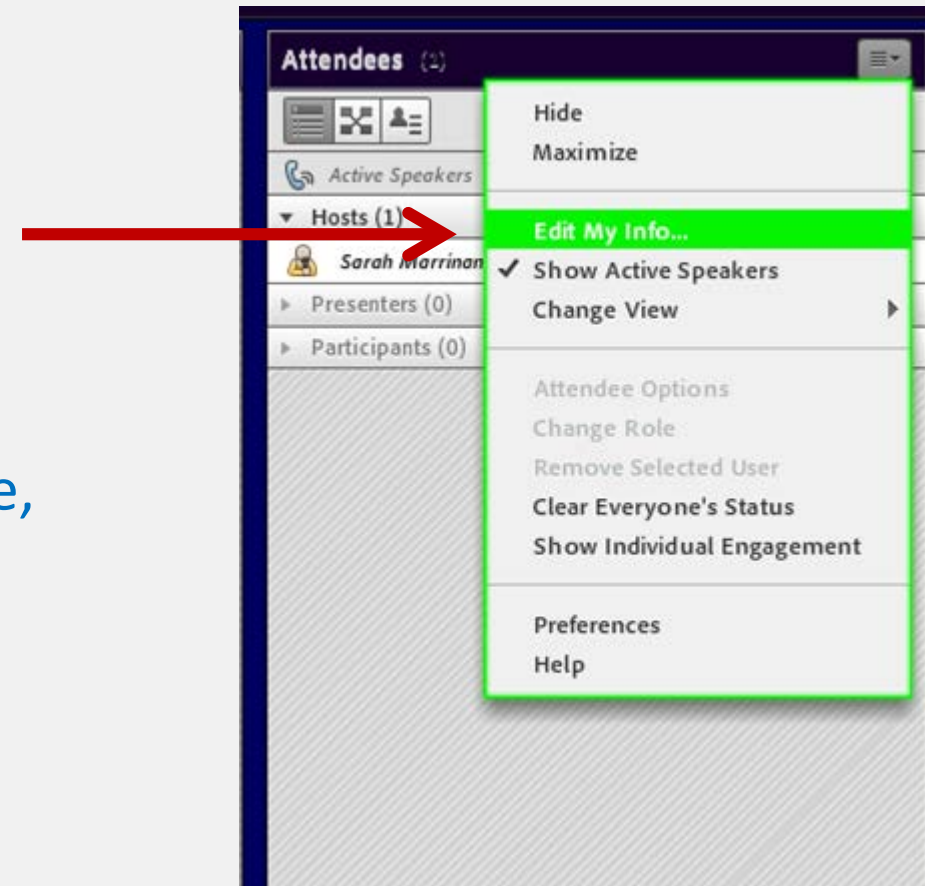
e,

Attendees (1)

Active Speakers

Hosts (1)

Sarah Marrinan

Presenters (0)

Participants (0)

Hide

Maximize

Edit My Info...

✓ Show Active Speakers

Change View

Attendee Options

Change Role

Remove Selected User

Clear Everyone's Status

Show Individual Engagement

Preferences

Help